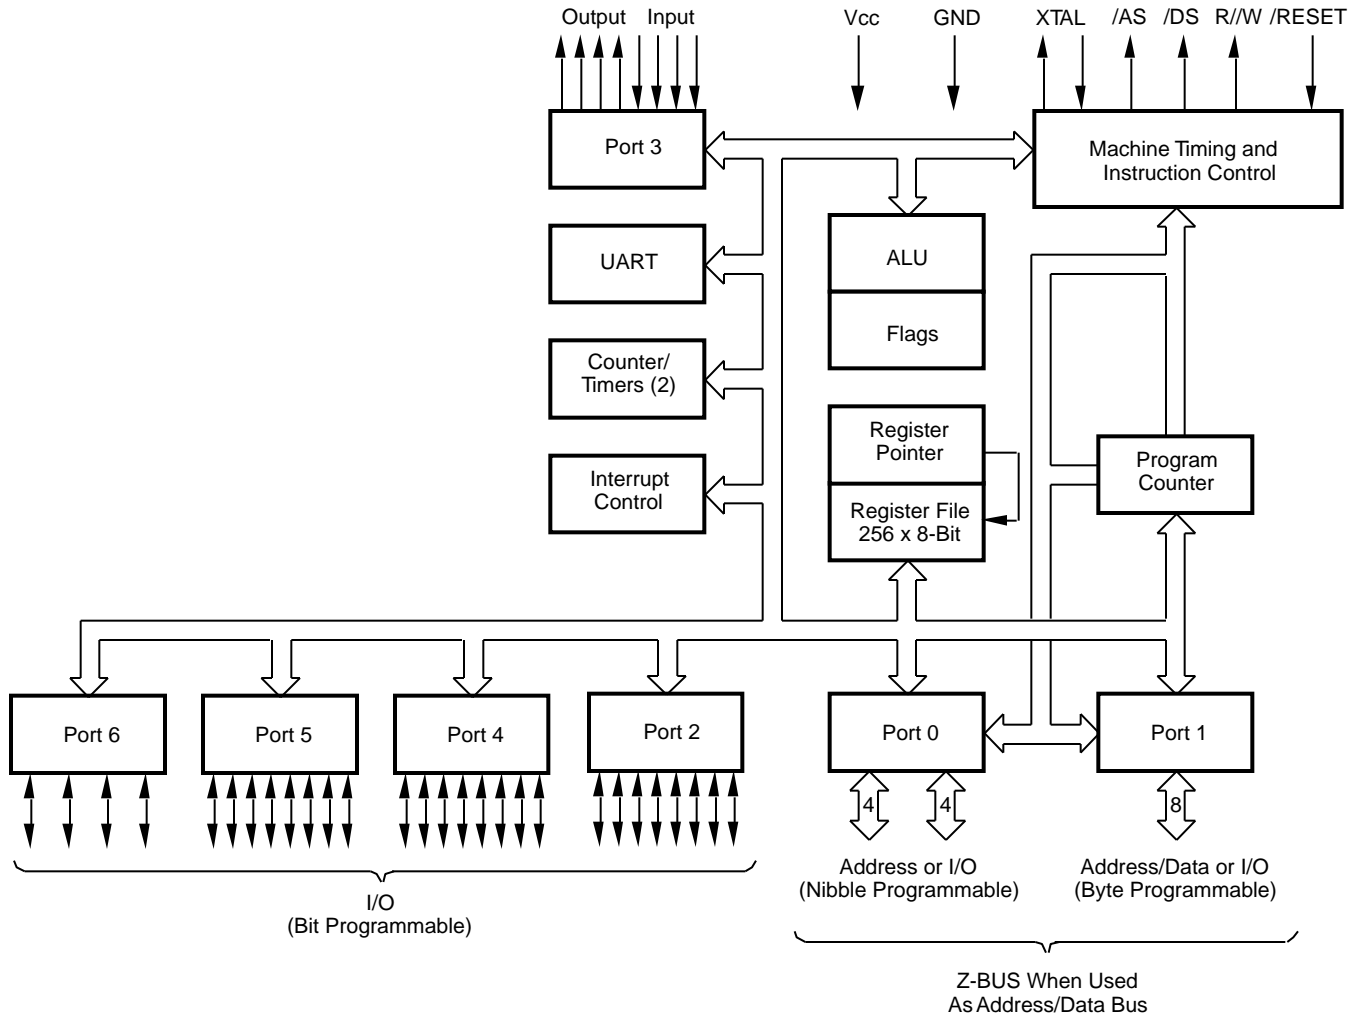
Output Input

Vcc

GND

XTAL /AS /DS R//W /RESET

Port 3

Machine Timing and Instruction Control

UART

ALU

Flags

Counter/ Timers (2)

Register Pointer

Interrupt Control

Register File 256 x 8-Bit

Program Counter

Port 6

Port 5

Port 4

Port 2

Port 0

Port 1

4

4

8

Address or I/O (Nibble Programmable)

Address/Data or I/O (Byte Programmable)

I/O (Bit Programmable)

Z-BUS When Used As Address/Data Bus